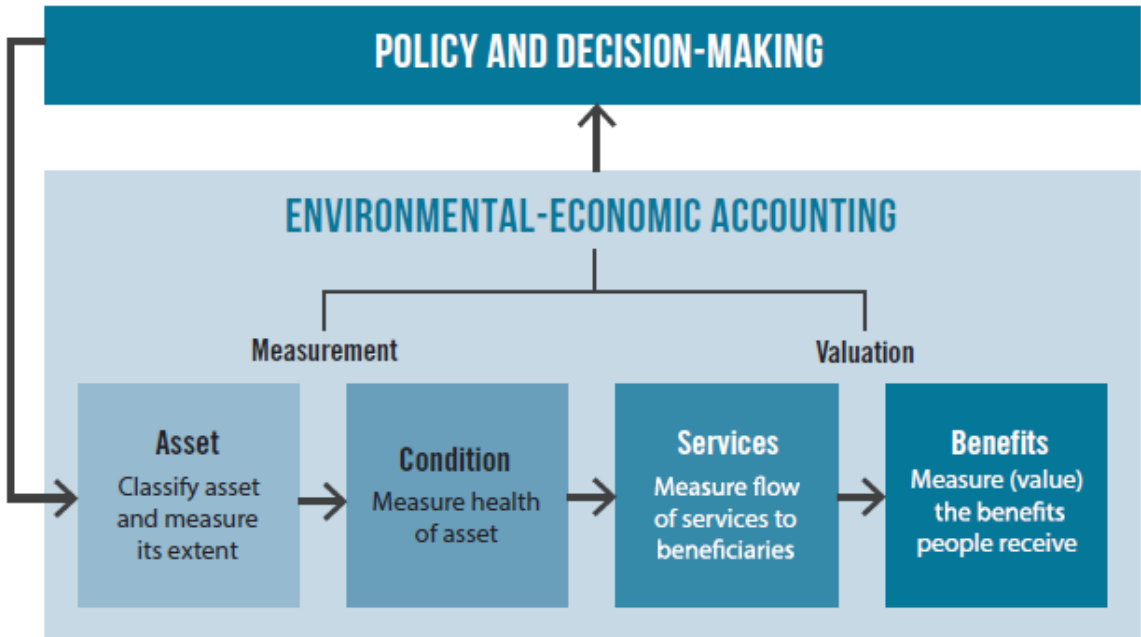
POLICY AND DECISION-MAKING

ENVIRONMENTAL-ECONOMIC ACCOUNTING

Measurement

Valuation

Asset
Classify asset and measure its extent

Condition
Measure health of asset

Services
Measure flow of services to beneficiaries

Benefits
Measure (value) the benefits people receive